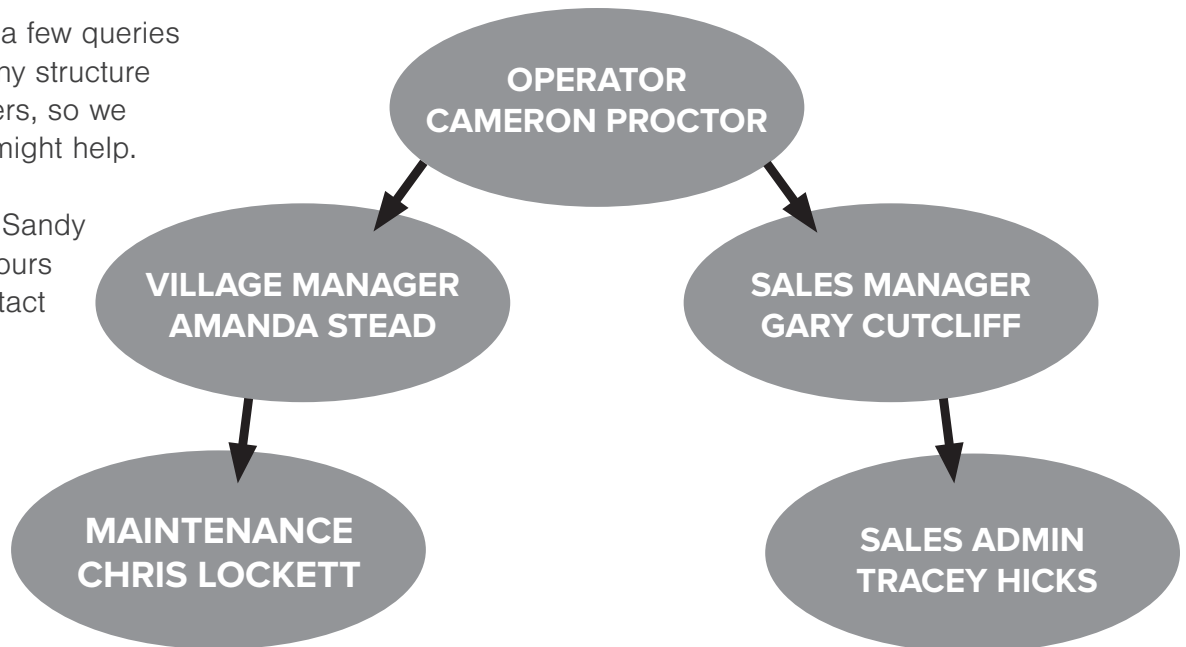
a few queries
ny structure
ers, so we
might help.

Sandy
ours
tact

OPERATOR
CAMERON PROCTOR

VILLAGE MANAGER
AMANDA STEAD

SALES MANAGER
GARY CUTCLIFF

MAINTENANCE
CHRIS LOCKETT

SALES ADMIN
TRACEY HICKS